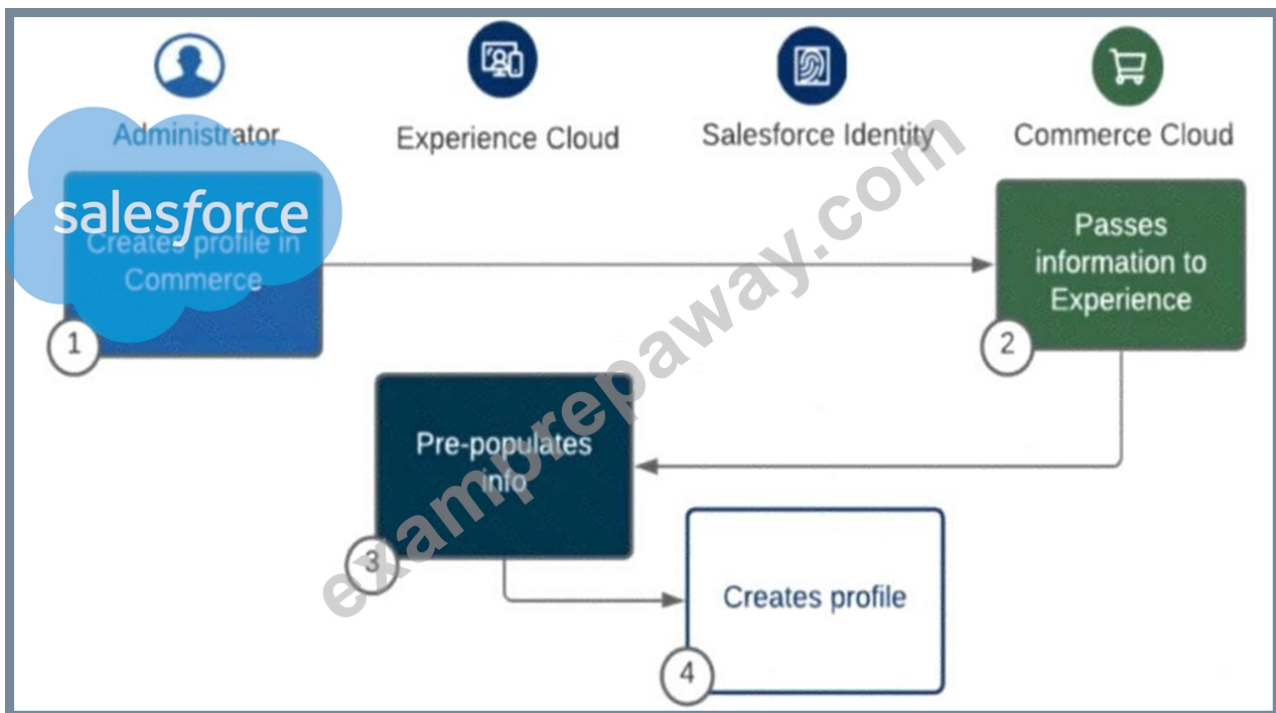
Administrator

Experience Cloud

Salesforce Identity

Commerce Cloud

salesforce

Creates profile in Commerce

1

Passes information to Experience

2

Pre-populates info

3

Creates profile

4

examprepaway.com